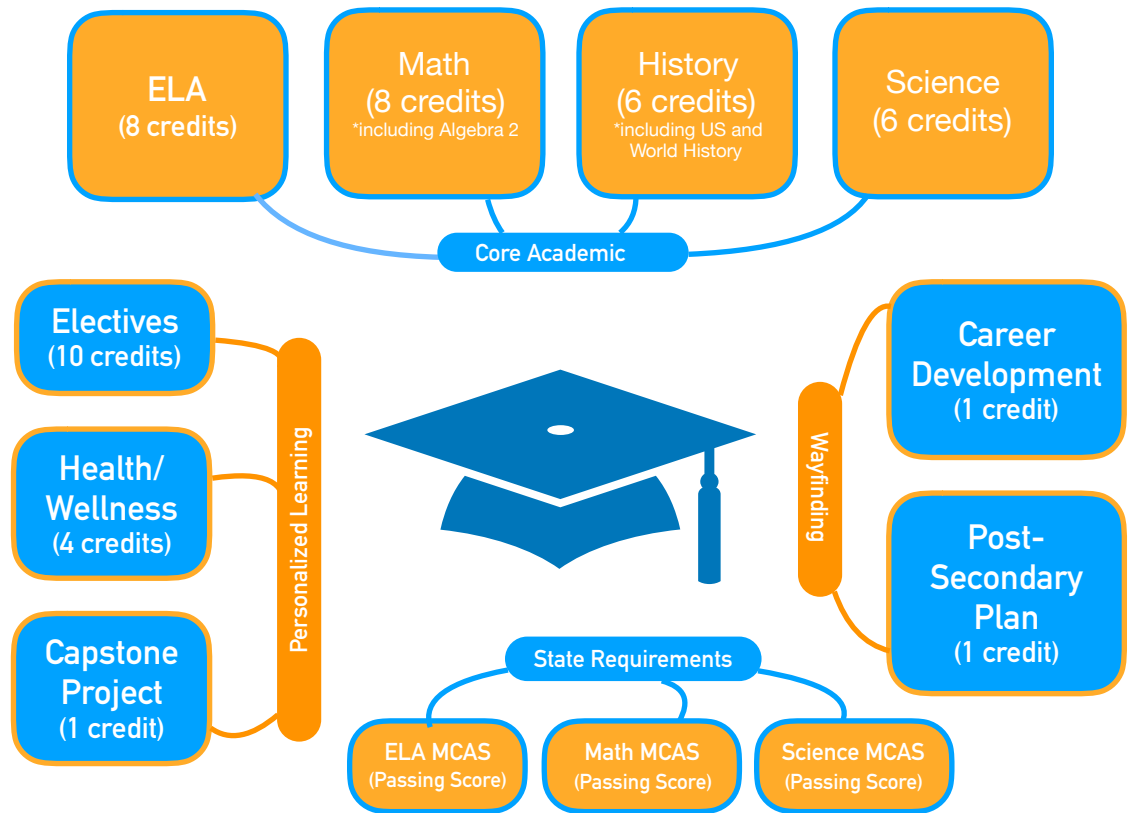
ELA
(8 credits)

Math
(8 credits)
*including Algebra 2

History
(6 credits)
*including US and World History

Science
(6 credits)

Core Academic

Electives
(10 credits)

Health/
Wellness
(4 credits)

Capstone
Project
(1 credit)

Personalized Learning

Wayfinding

Career
Development
(1 credit)

Post-
Secondary
Plan
(1 credit)

State Requirements

ELA MCAS
(Passing Score)

Math MCAS
(Passing Score)

Science MCAS
(Passing Score)